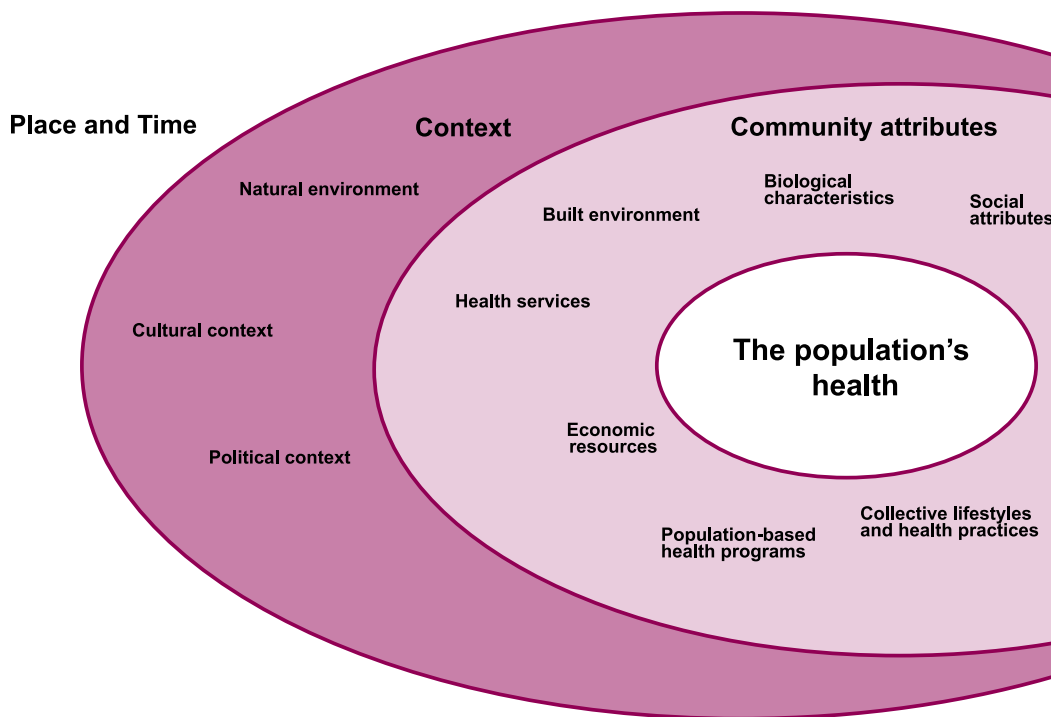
Place and Time

Context

Community attributes

Natural environment

Built environment

Biological characteristics

Social attributes

Health services

Cultural context

The population's health

Economic resources

Political context

Collective lifestyles and health practices

Population-based health programs